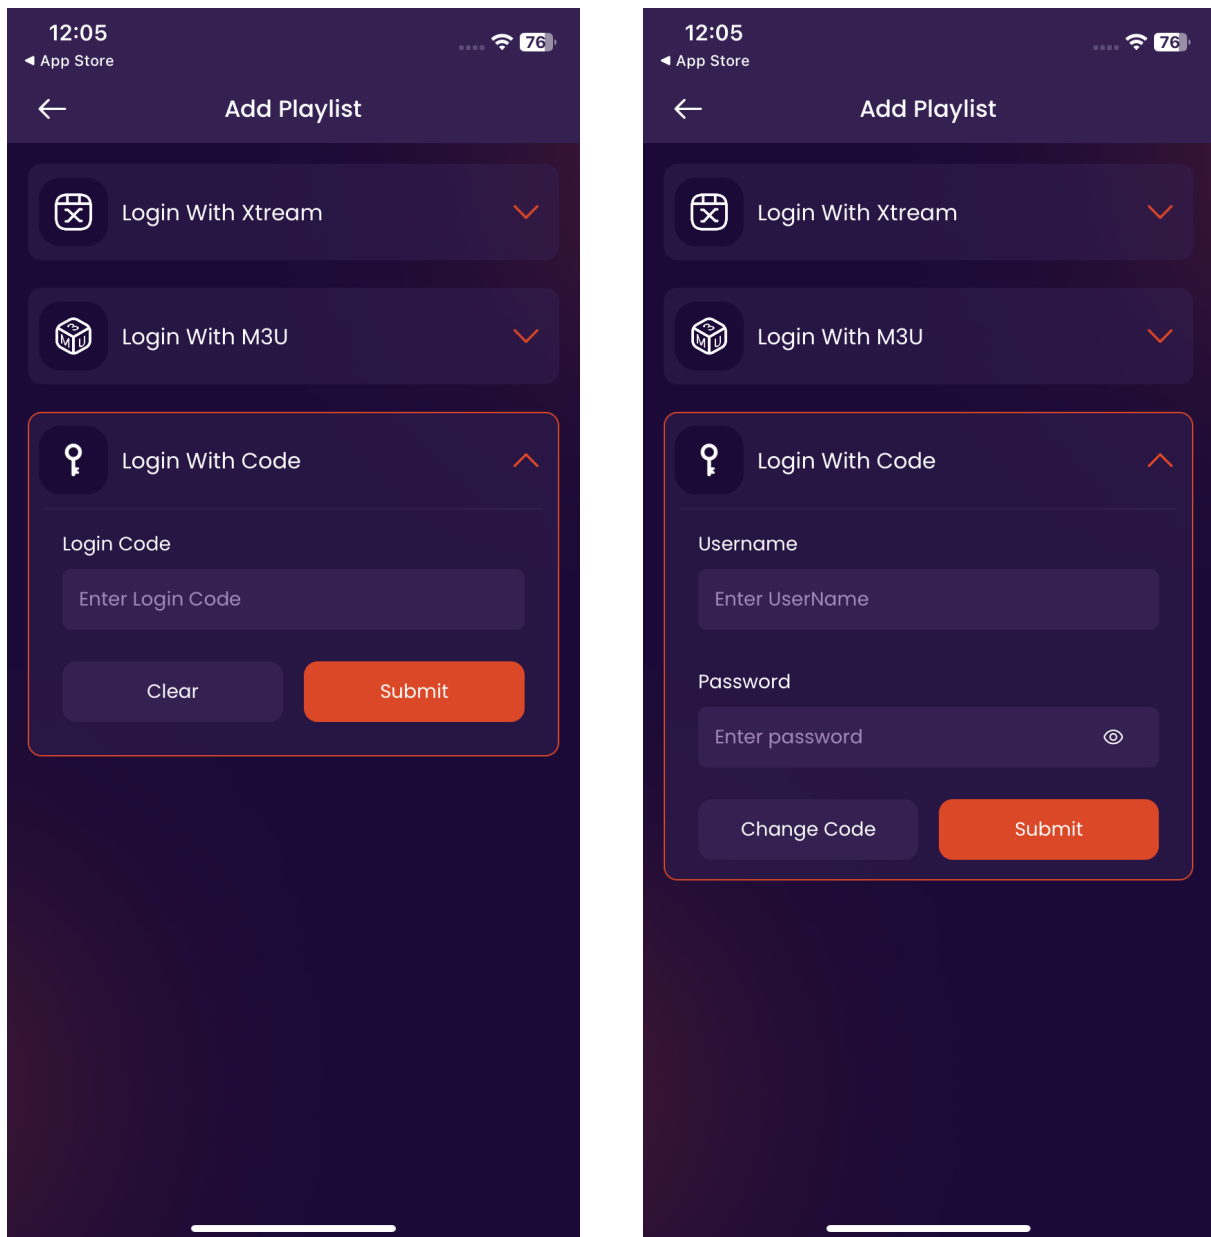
12:05
◀ App Store
76

Add Playlist

Login With Xtream

Login With M3U

Login With Code

Login Code

Enter Login Code

Clear

Submit

12:05
◀ App Store
76

Add Playlist

Login With Xtream

Login With M3U

Login With Code

Username

Enter UserName

Password

Enter password

Change Code

Submit